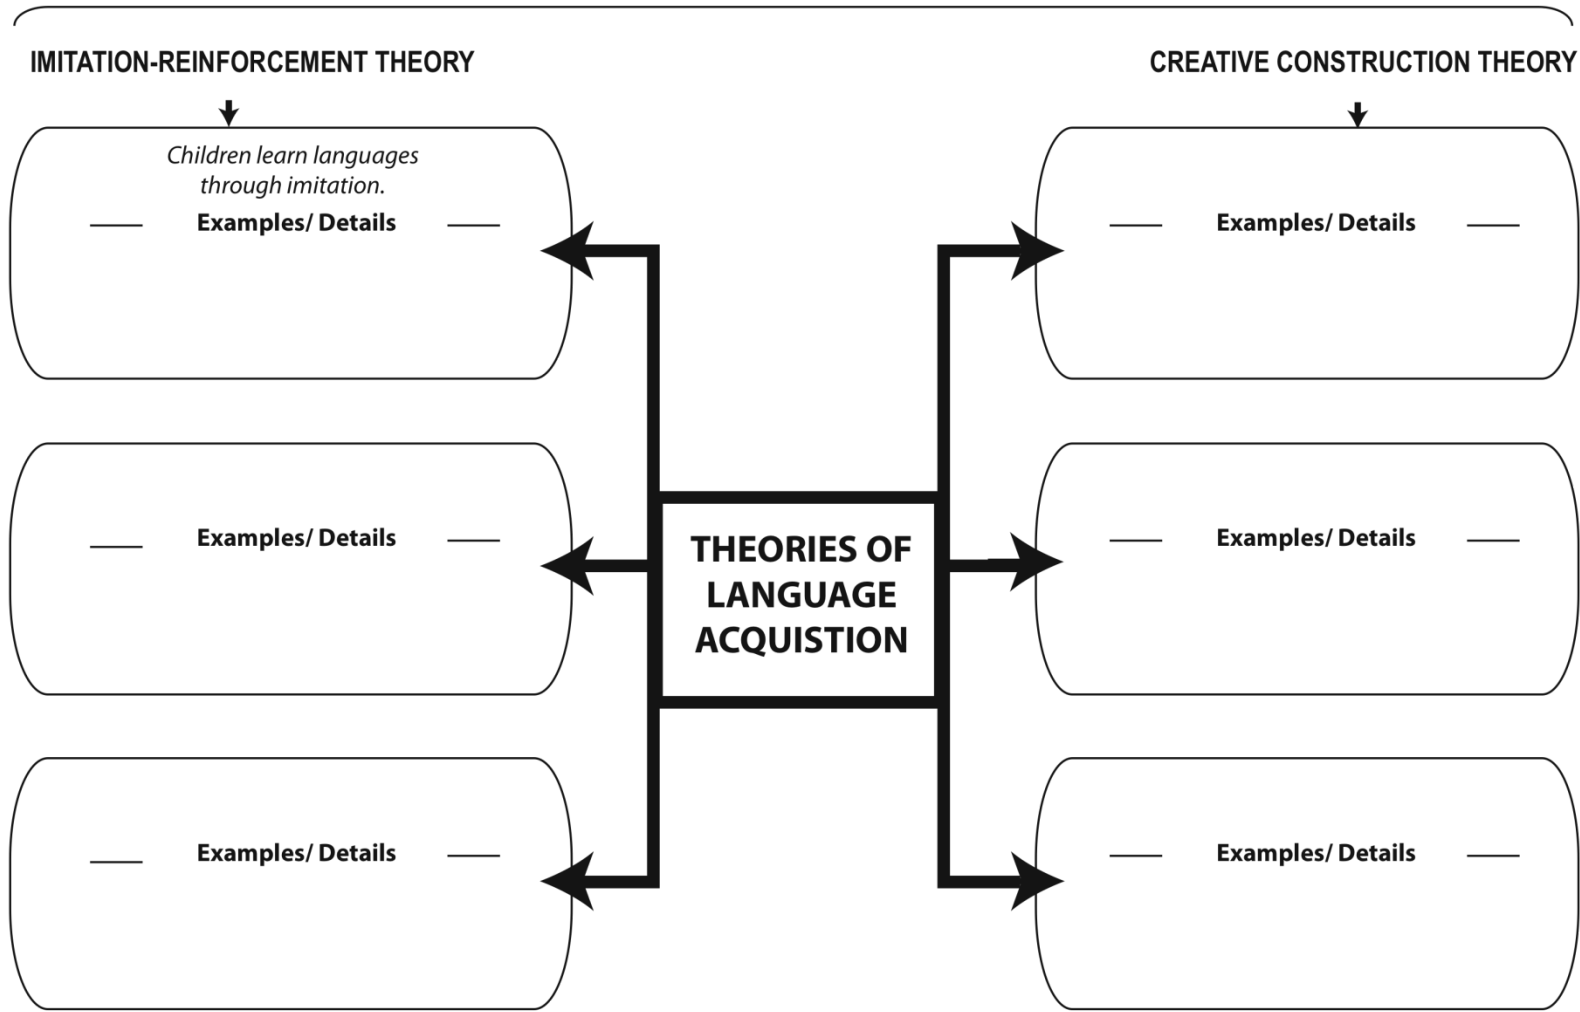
IMITATION-REINFORCEMENT THEORY

CREATIVE CONSTRUCTION THEORY

Children learn languages through imitation.

Examples/ Details

Examples/ Details

Examples/ Details

Examples/ Details

THEORIES OF LANGUAGE ACQUISTION

Examples/ Details

Examples/ Details

Examples/ Details